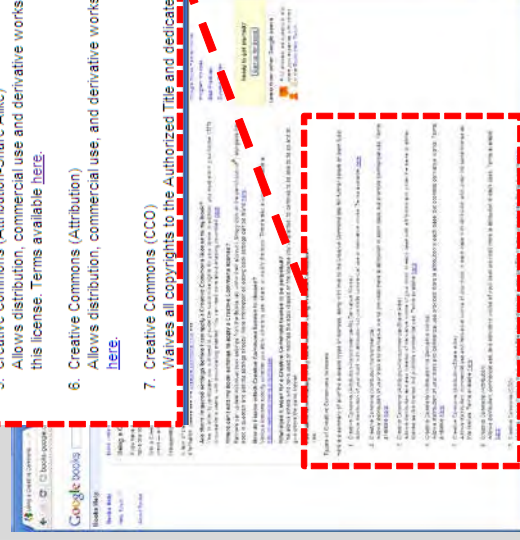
Creative Commons (Attribution-Share Alike)
Allows distribution, commercial use and derivative works
this license. Terms available here.

6. Creative Commons (Attribution)
Allows distribution, commercial use, and derivative works
here.

7. Creative Commons (CC0)
Waives all copyrights to the Authorized Title and dedicate

Google books

Types of Creative Commons licenses

Ready to get started?